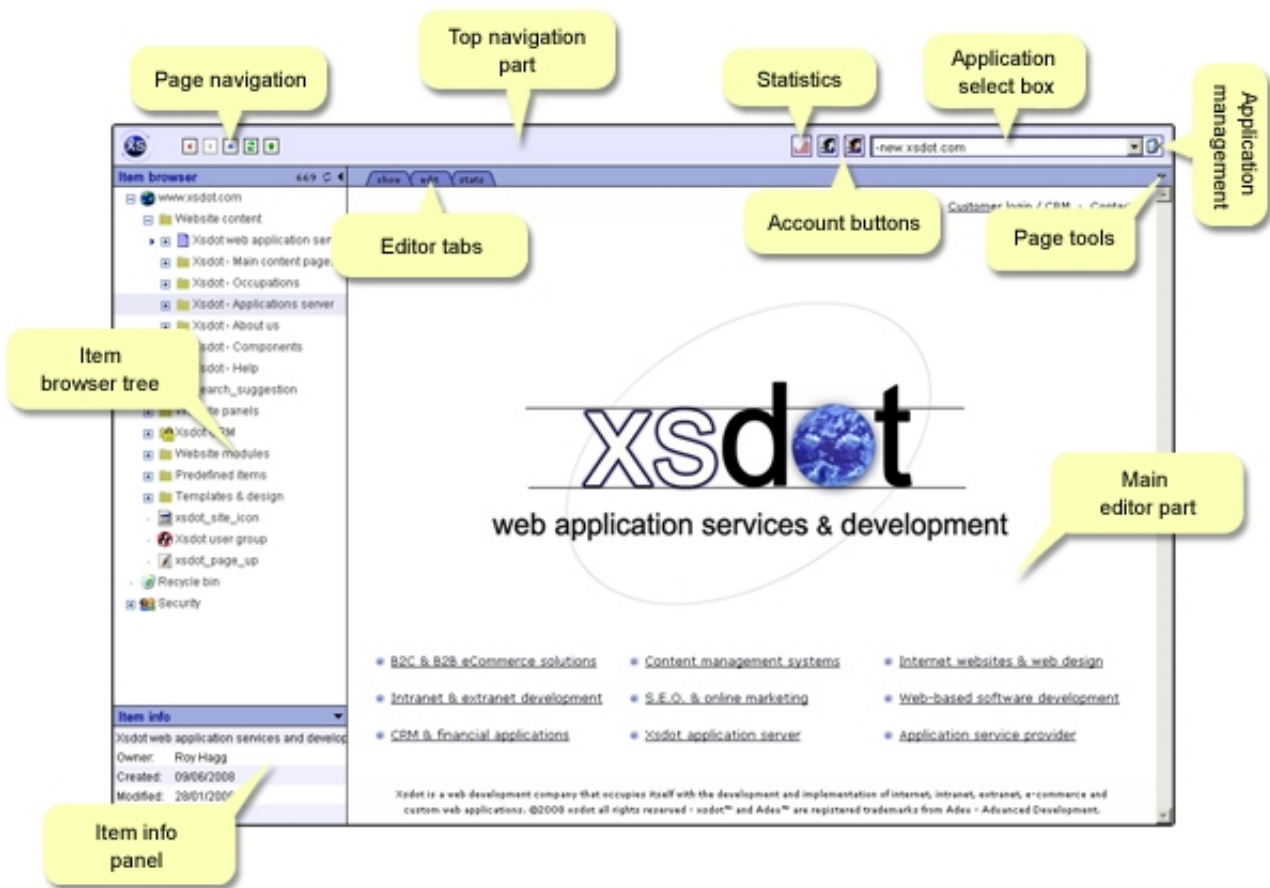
Page navigation

Top navigation part

Statistics

Application select box

Application management

Item browser 669

www.xsdot.com

Website content

Xsdot web application ser

Xsdot - Main content page

Xsdot - Occupations

Xsdot - Applications server

Xsdot - About us

Item browser tree

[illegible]sdot - Components

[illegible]sdot - Help

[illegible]earch_suggestion

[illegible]te panels

Xsdot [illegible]RM

Website modules

Predefined items

Templates & design

xsdot_site_icon

Xsdot user group

xsdot_page_up

Recycle bin

Security

show edit stats

Editor tabs

-new.xsdot.com

Account buttons

Customer login / CRM - Contac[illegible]

Page tools

xsdot

web application services & development

Main editor part

B2C & B2B eCommerce solutions

Content management systems

Internet websites & web design

Intranet & extranet development

S.E.O. & online marketing

Web-based software development

CRM & financial applications

Xsdot application server

Application service provider

Xsdot is a web development company that occupies itself with the development and implementation of internet, intranet, extranet, e-commerce and custom web applications. ©2008 xsdot all rights reserved - xsdot™ and Adeo™ are registered trademarks from Adeo - Advanced Development.

Item info

Xsdot web application services and develop

Owner: Roy Hagg

Created: 09/06/2008

Modified: 28/01/200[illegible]

Item info panel